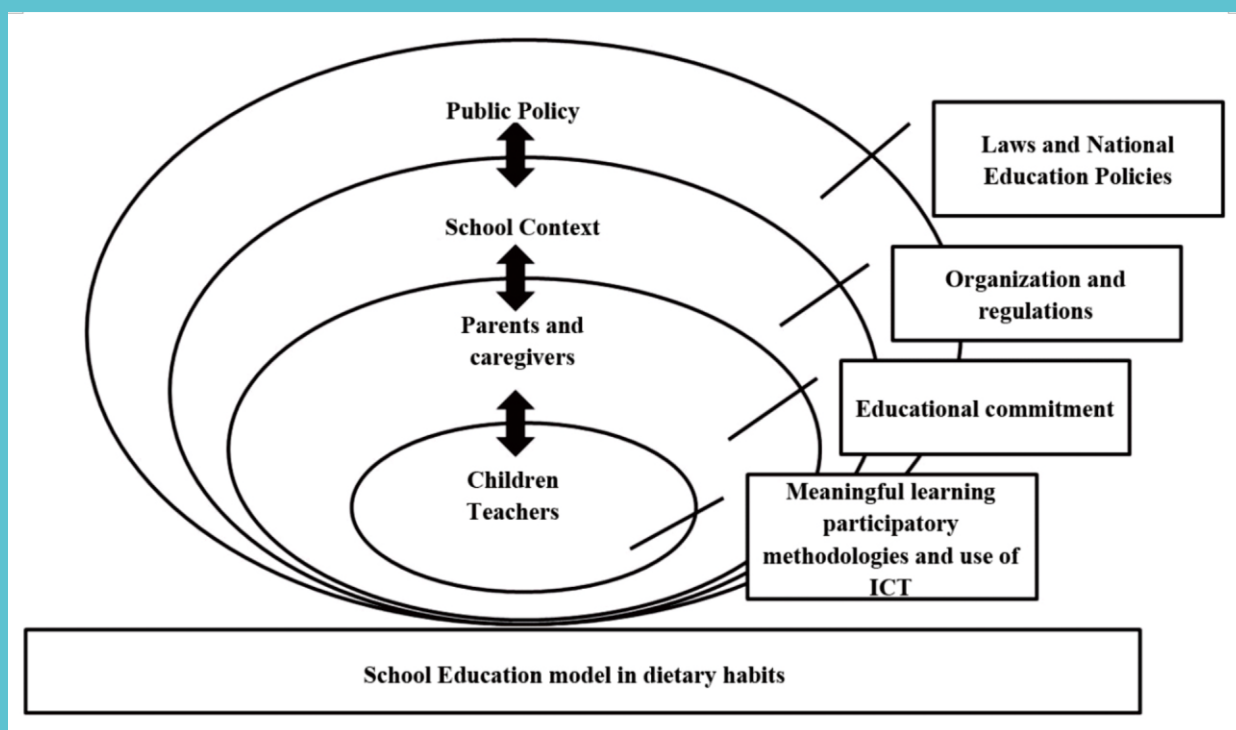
Public Policy

School Context

Parents and caregivers

Children Teachers

Laws and National Education Policies

Organization and regulations

Educational commitment

Meaningful learning participatory methodologies and use of ICT

School Education model in dietary habits